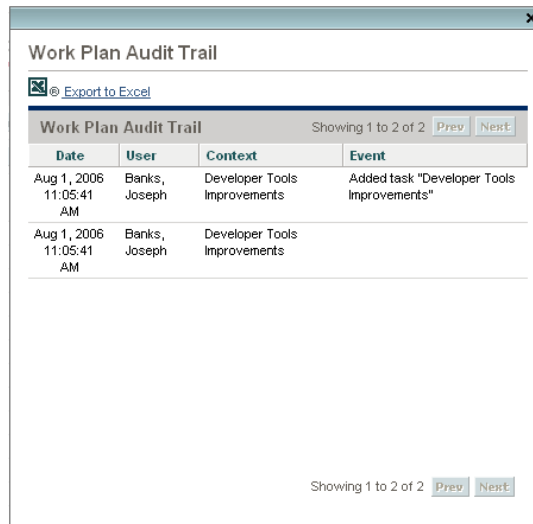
×

Work Plan Audit Trail

® Export to Excel

Work Plan Audit Trail Showing 1 to 2 of 2 Prev Next

| Date | User | Context | Event |
|---|---|---|---|
| Aug 1, 2006 11:05:41 AM | Banks, Joseph | Developer Tools Improvements | Added task "Developer Tools Improvements" |
| Aug 1, 2006 11:05:41 AM | Banks, Joseph | Developer Tools Improvements | |

Showing 1 to 2 of 2 Prev Next